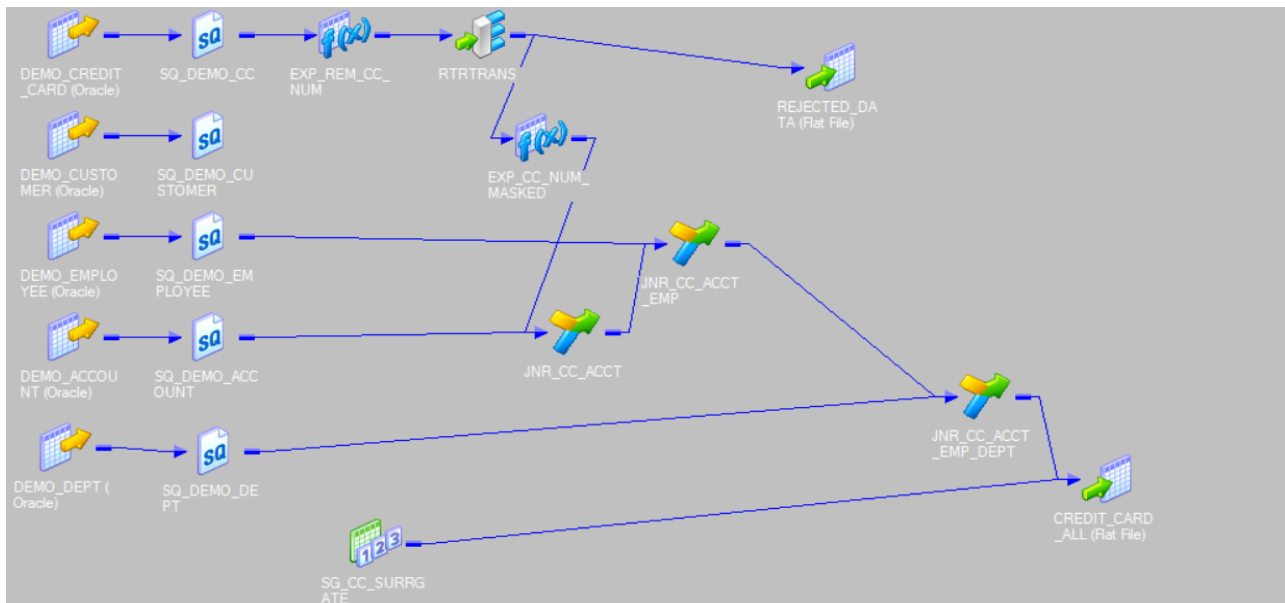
DEMO_CREDIT_CARD (Oracle)

SQ_DEMO_CC

EXP_REM_CC_NUM

RTRTRANS

REJECTED_DATA (Flat File)

DEMO_CUSTOMER (Oracle)

SQ_DEMO_CUSTOMER

EXP_CC_NUM_MASKED

DEMO_EMPLOYEE (Oracle)

SQ_DEMO_EMPLOYEE

JNR_CC_ACCT_EMP

DEMO_ACCOUNT (Oracle)

SQ_DEMO_ACCOUNT

JNR_CC_ACCT

DEMO_DEPT (Oracle)

SQ_DEMO_DEPT

JNR_CC_ACCT_EMP_DEPT

CREDIT_CARD_ALL (Flat File)

123

SG_CC_SURRGATE